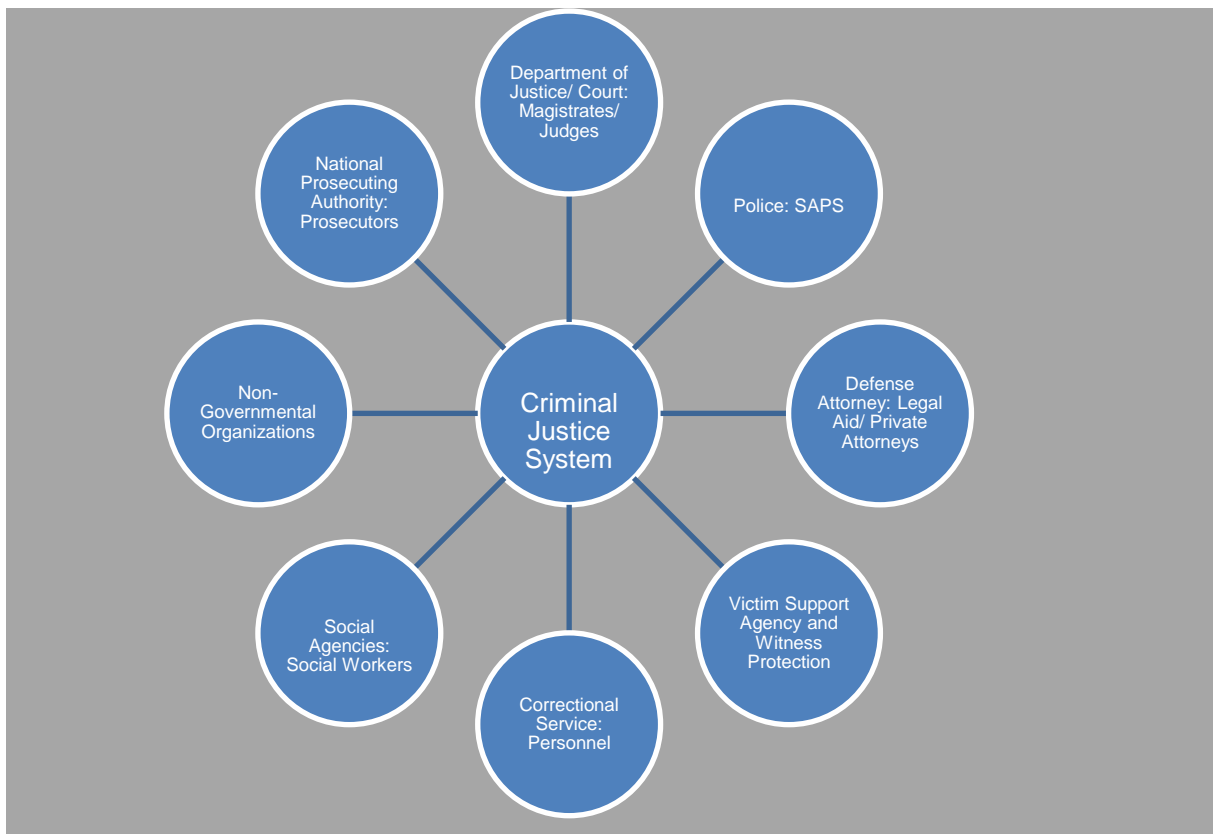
Department of Justice/ Court: Magistrates/ Judges

Police: SAPS

Defense Attorney: Legal Aid/ Private Attorneys

Victim Support Agency and Witness Protection

Correctional Service: Personnel

Social Agencies: Social Workers

Non-Governmental Organizations

National Prosecuting Authority: Prosecutors

Criminal Justice System